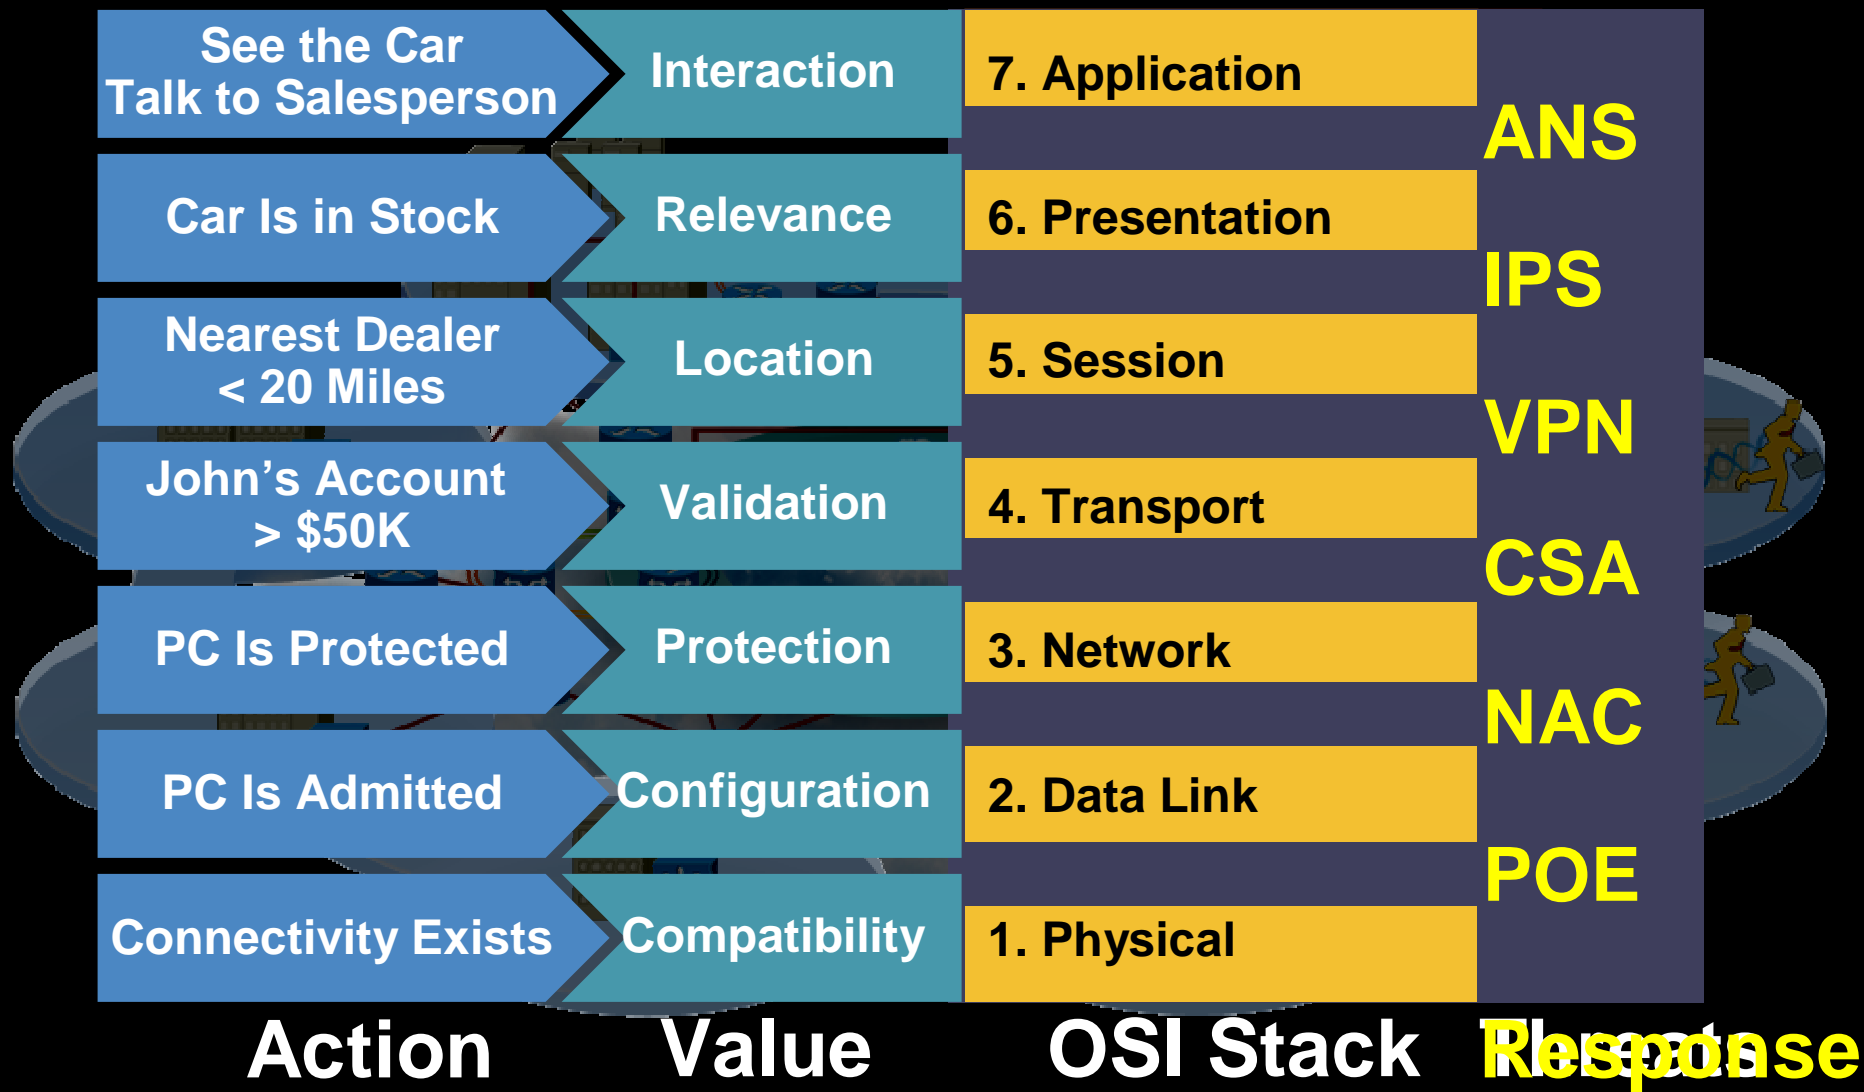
| Action | Value | OSI Stack | Response |
|---|---|---|---|
| See the Car Talk to Salesperson | Interaction | 7. Application | ANS |
| Car Is in Stock | Relevance | 6. Presentation | IPS |
| Nearest Dealer < 20 Miles | Location | 5. Session | VPN |
| John’s Account > \$50K | Validation | 4. Transport | CSA |
| PC Is Protected | Protection | 3. Network | NAC |
| PC Is Admitted | Configuration | 2. Data Link | POE |
| Connectivity Exists | Compatibility | 1. Physical | |

Threats